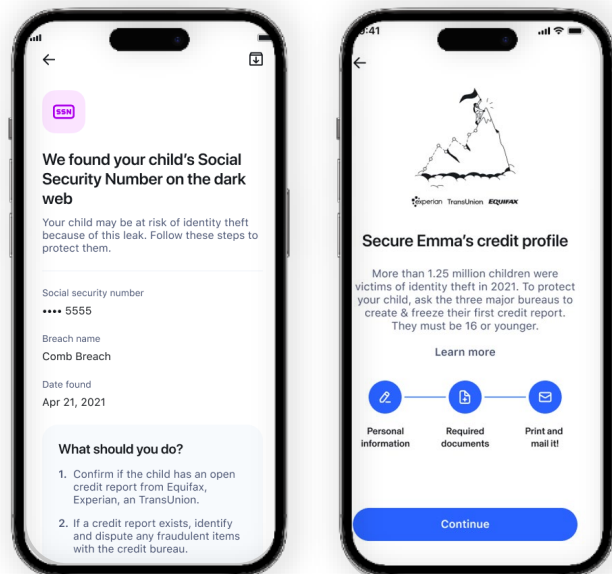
SSN

We found your child's Social Security Number on the dark web

Your child may be at risk of identity theft because of this leak. Follow these steps to protect them.

Social security number
•••• 5555

Breach name
Comb Breach

Date found
Apr 21, 2021

What should you do?

1. Confirm if the child has an open credit report from Equifax, Experian, an TransUnion.

2. If a credit report exists, identify and dispute any fraudulent items with the credit bureau.

9:41

experian TransUnion EQUIFAX

Secure Emma's credit profile

More than 1.25 million children were victims of identity theft in 2021. To protect your child, ask the three major bureaus to create & freeze their first credit report. They must be 16 or younger.

Learn more

Personal information

Required documents

Print and mail it!

Continue